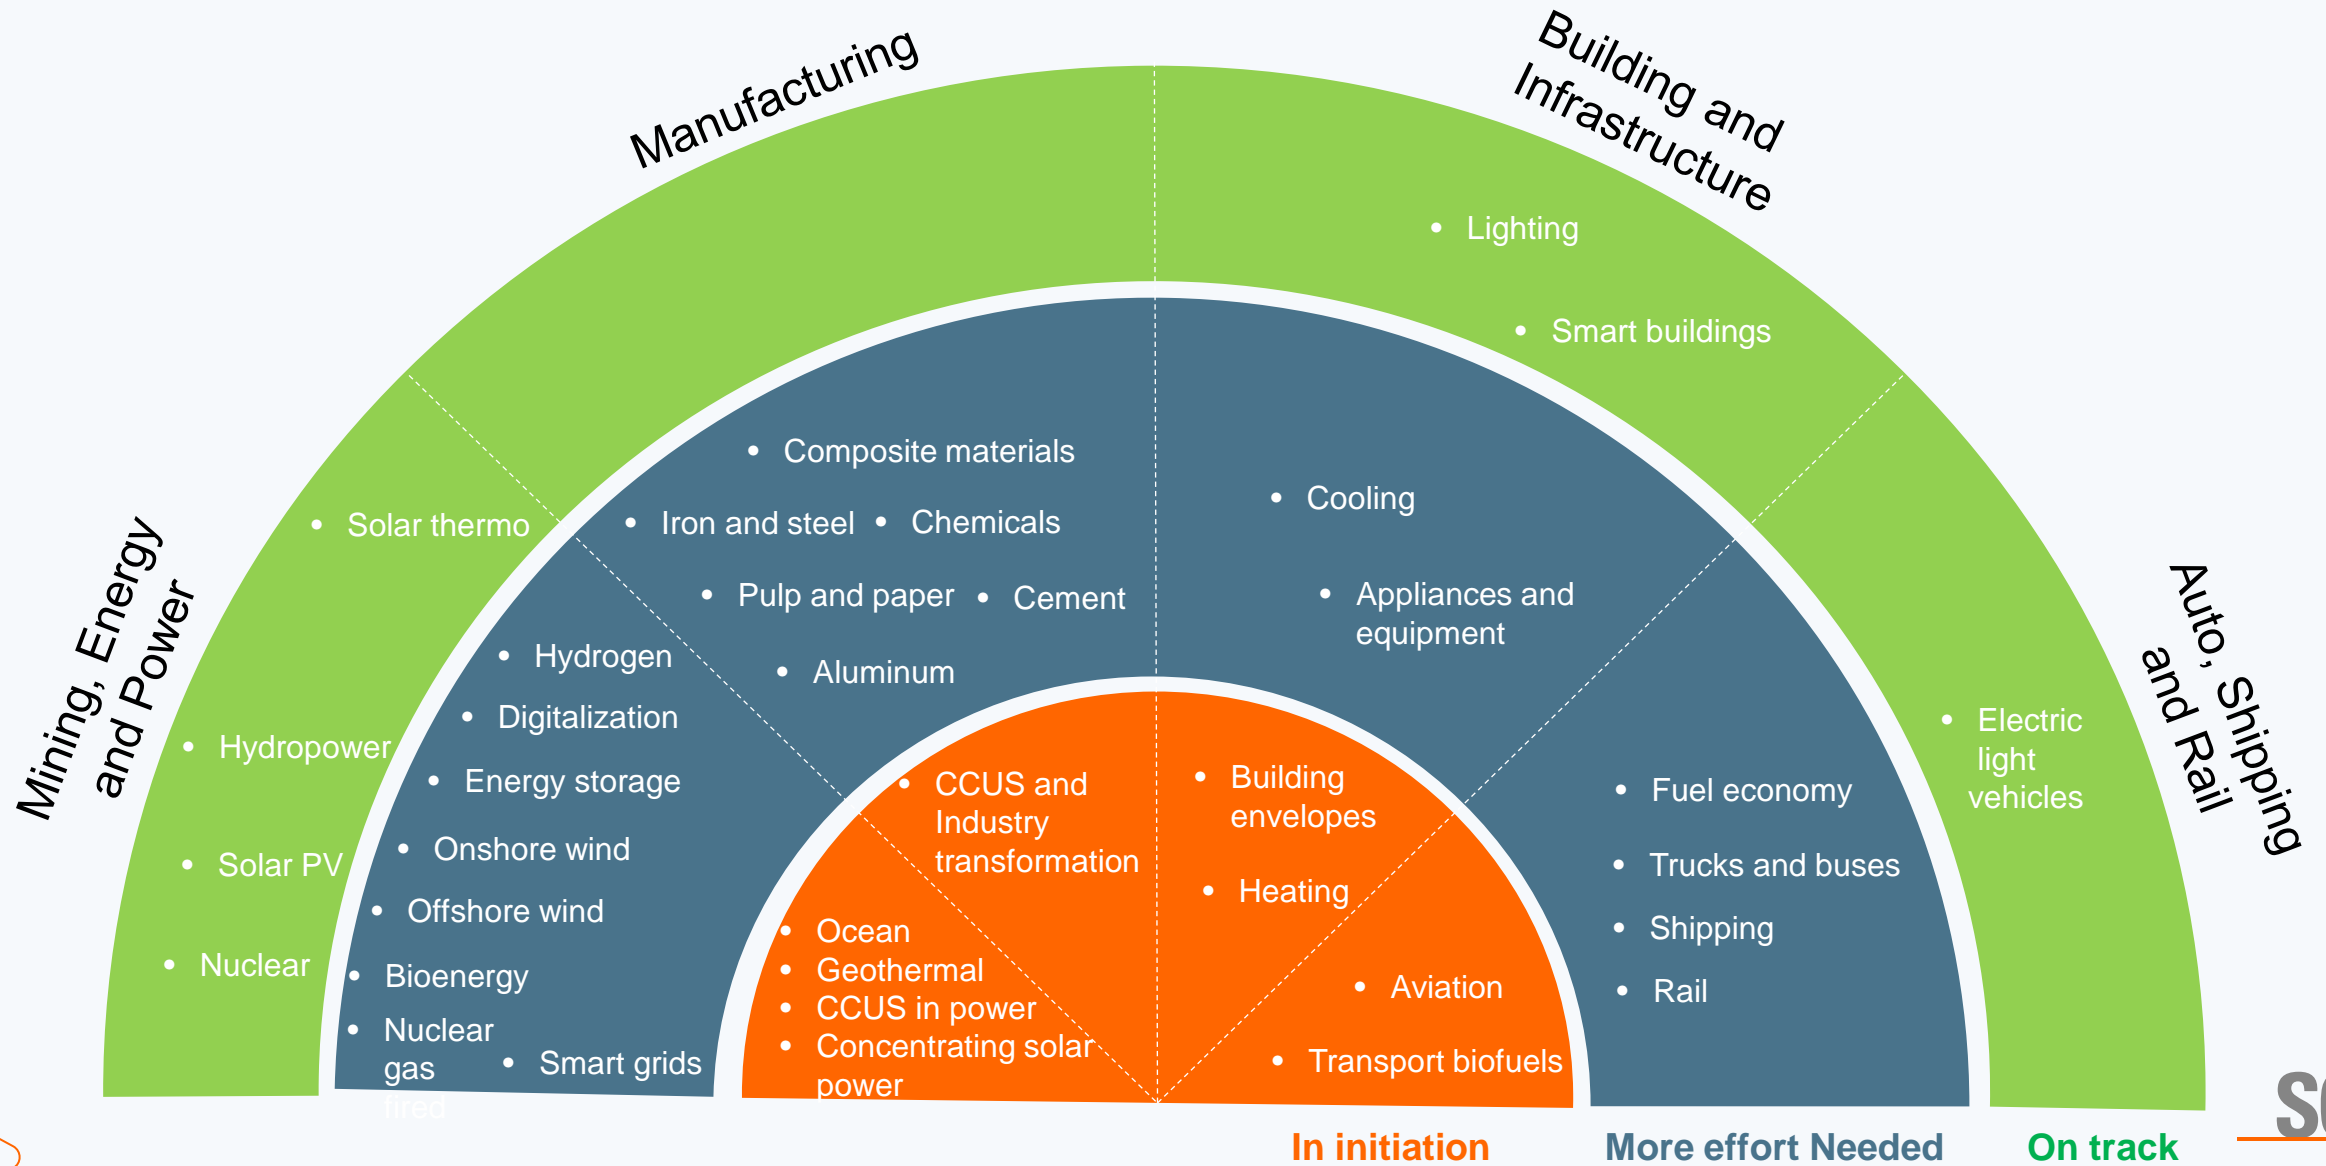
Manufacturing

Building and Infrastructure

Mining, Energy and Power

Auto, Shipping and Rail

Lighting

Smart buildings

Solar thermo

Hydropower

Solar PV

Nuclear

Electric light vehicles

Composite materials

Iron and steel

Chemicals

Pulp and paper

Cement

Aluminum

Hydrogen

Digitalization

Energy storage

Onshore wind

Offshore wind

Bioenergy

Nuclear

gas fired

Smart grids

Cooling

Appliances and equipment

Fuel economy

Trucks and buses

Shipping

Rail

CCUS and Industry transformation

Ocean

Geothermal

CCUS in power

Concentrating solar power

Building envelopes

Heating

Aviation

Transport biofuels

In initiation

More effort Needed

On track

S